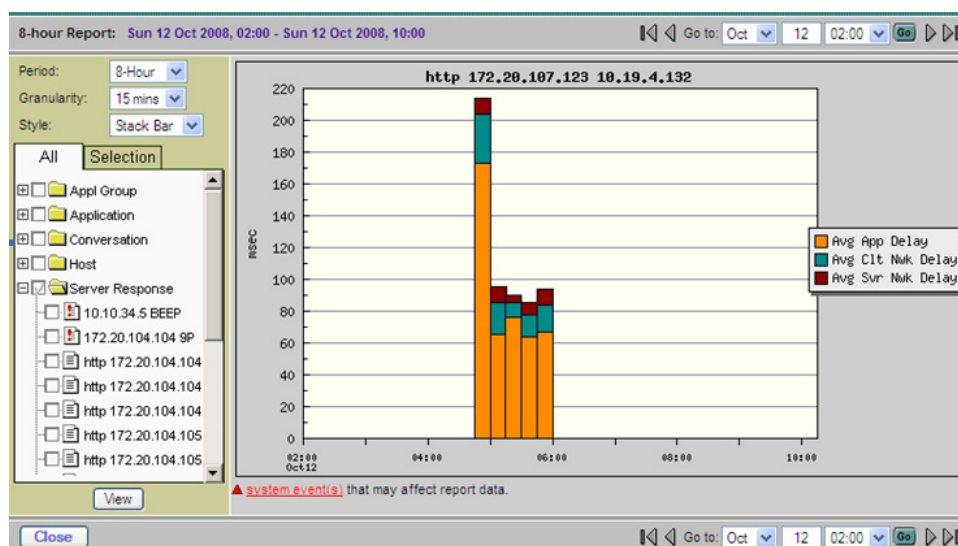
8-hour Report: Sun 12 Oct 2008, 02:00 - Sun 12 Oct 2008, 10:00

Go to: Oct 12 02:00 Go

Period: 8-Hour
Granularity: 15 mins
Style: Stack Bar

All | Selection

Appl Group
Application
Conversation
Host
Server Response
10.10.34.5 BEEP
172.20.104.104 9P
http 172.20.104.104
http 172.20.104.104
http 172.20.104.104
http 172.20.104.105
http 172.20.104.105

View

http 172.20.107.123 10.19.4.132

msec

220
200
180
160
140
120
100
80
60
40
20
0

02:00 Oct12
04:00
06:00
08:00
10:00

Avg App Delay
Avg Clt Nwk Delay
Avg Svr Nwk Delay

system event(s) that may affect report data.

Close

Go to: Oct 12 02:00 Go